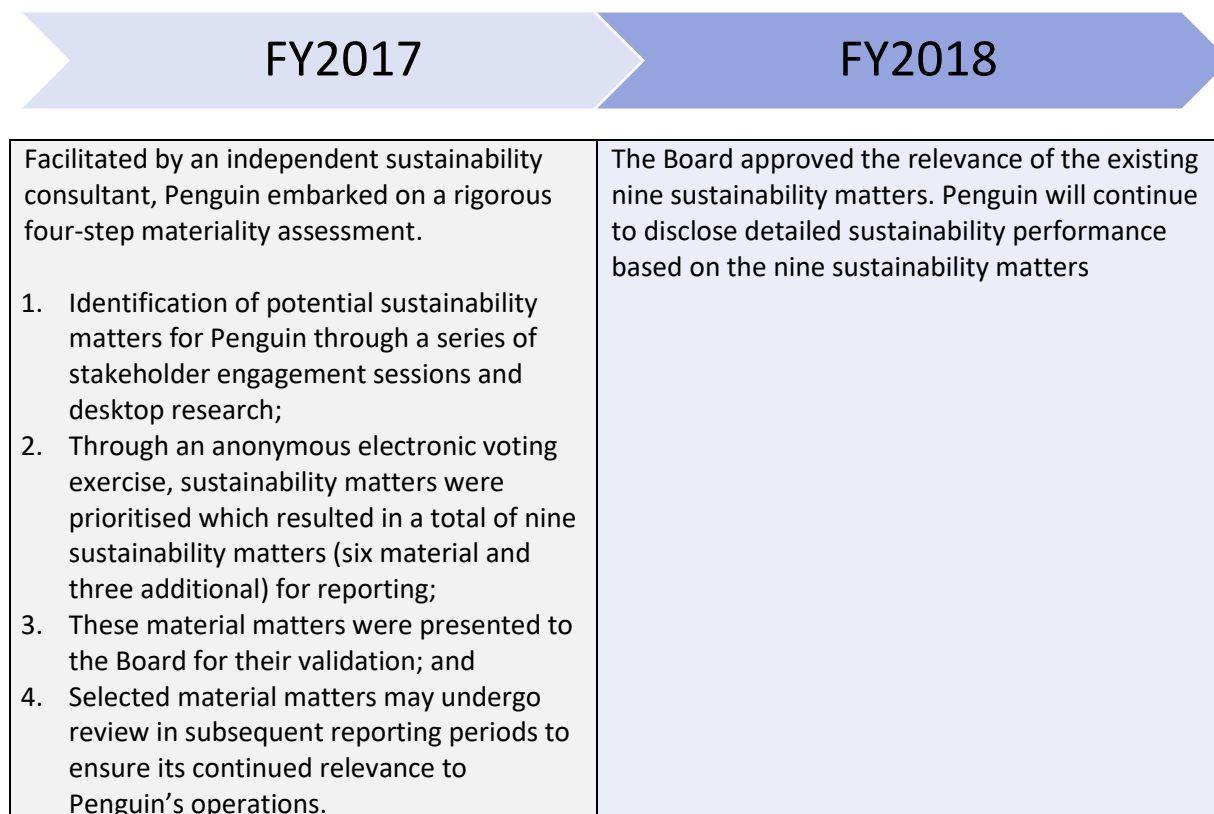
| FY2017 | FY2018 |
|---|---|
| Facilitated by an independent sustainability consultant, Penguin embarked on a rigorous four-step materiality assessment.<br><br>1. Identification of potential sustainability matters for Penguin through a series of stakeholder engagement sessions and desktop research;<br>2. Through an anonymous electronic voting exercise, sustainability matters were prioritised which resulted in a total of nine sustainability matters (six material and three additional) for reporting;<br>3. These material matters were presented to the Board for their validation; and<br>4. Selected material matters may undergo review in subsequent reporting periods to ensure its continued relevance to Penguin's operations. | The Board approved the relevance of the existing nine sustainability matters. Penguin will continue to disclose detailed sustainability performance based on the nine sustainability matters |